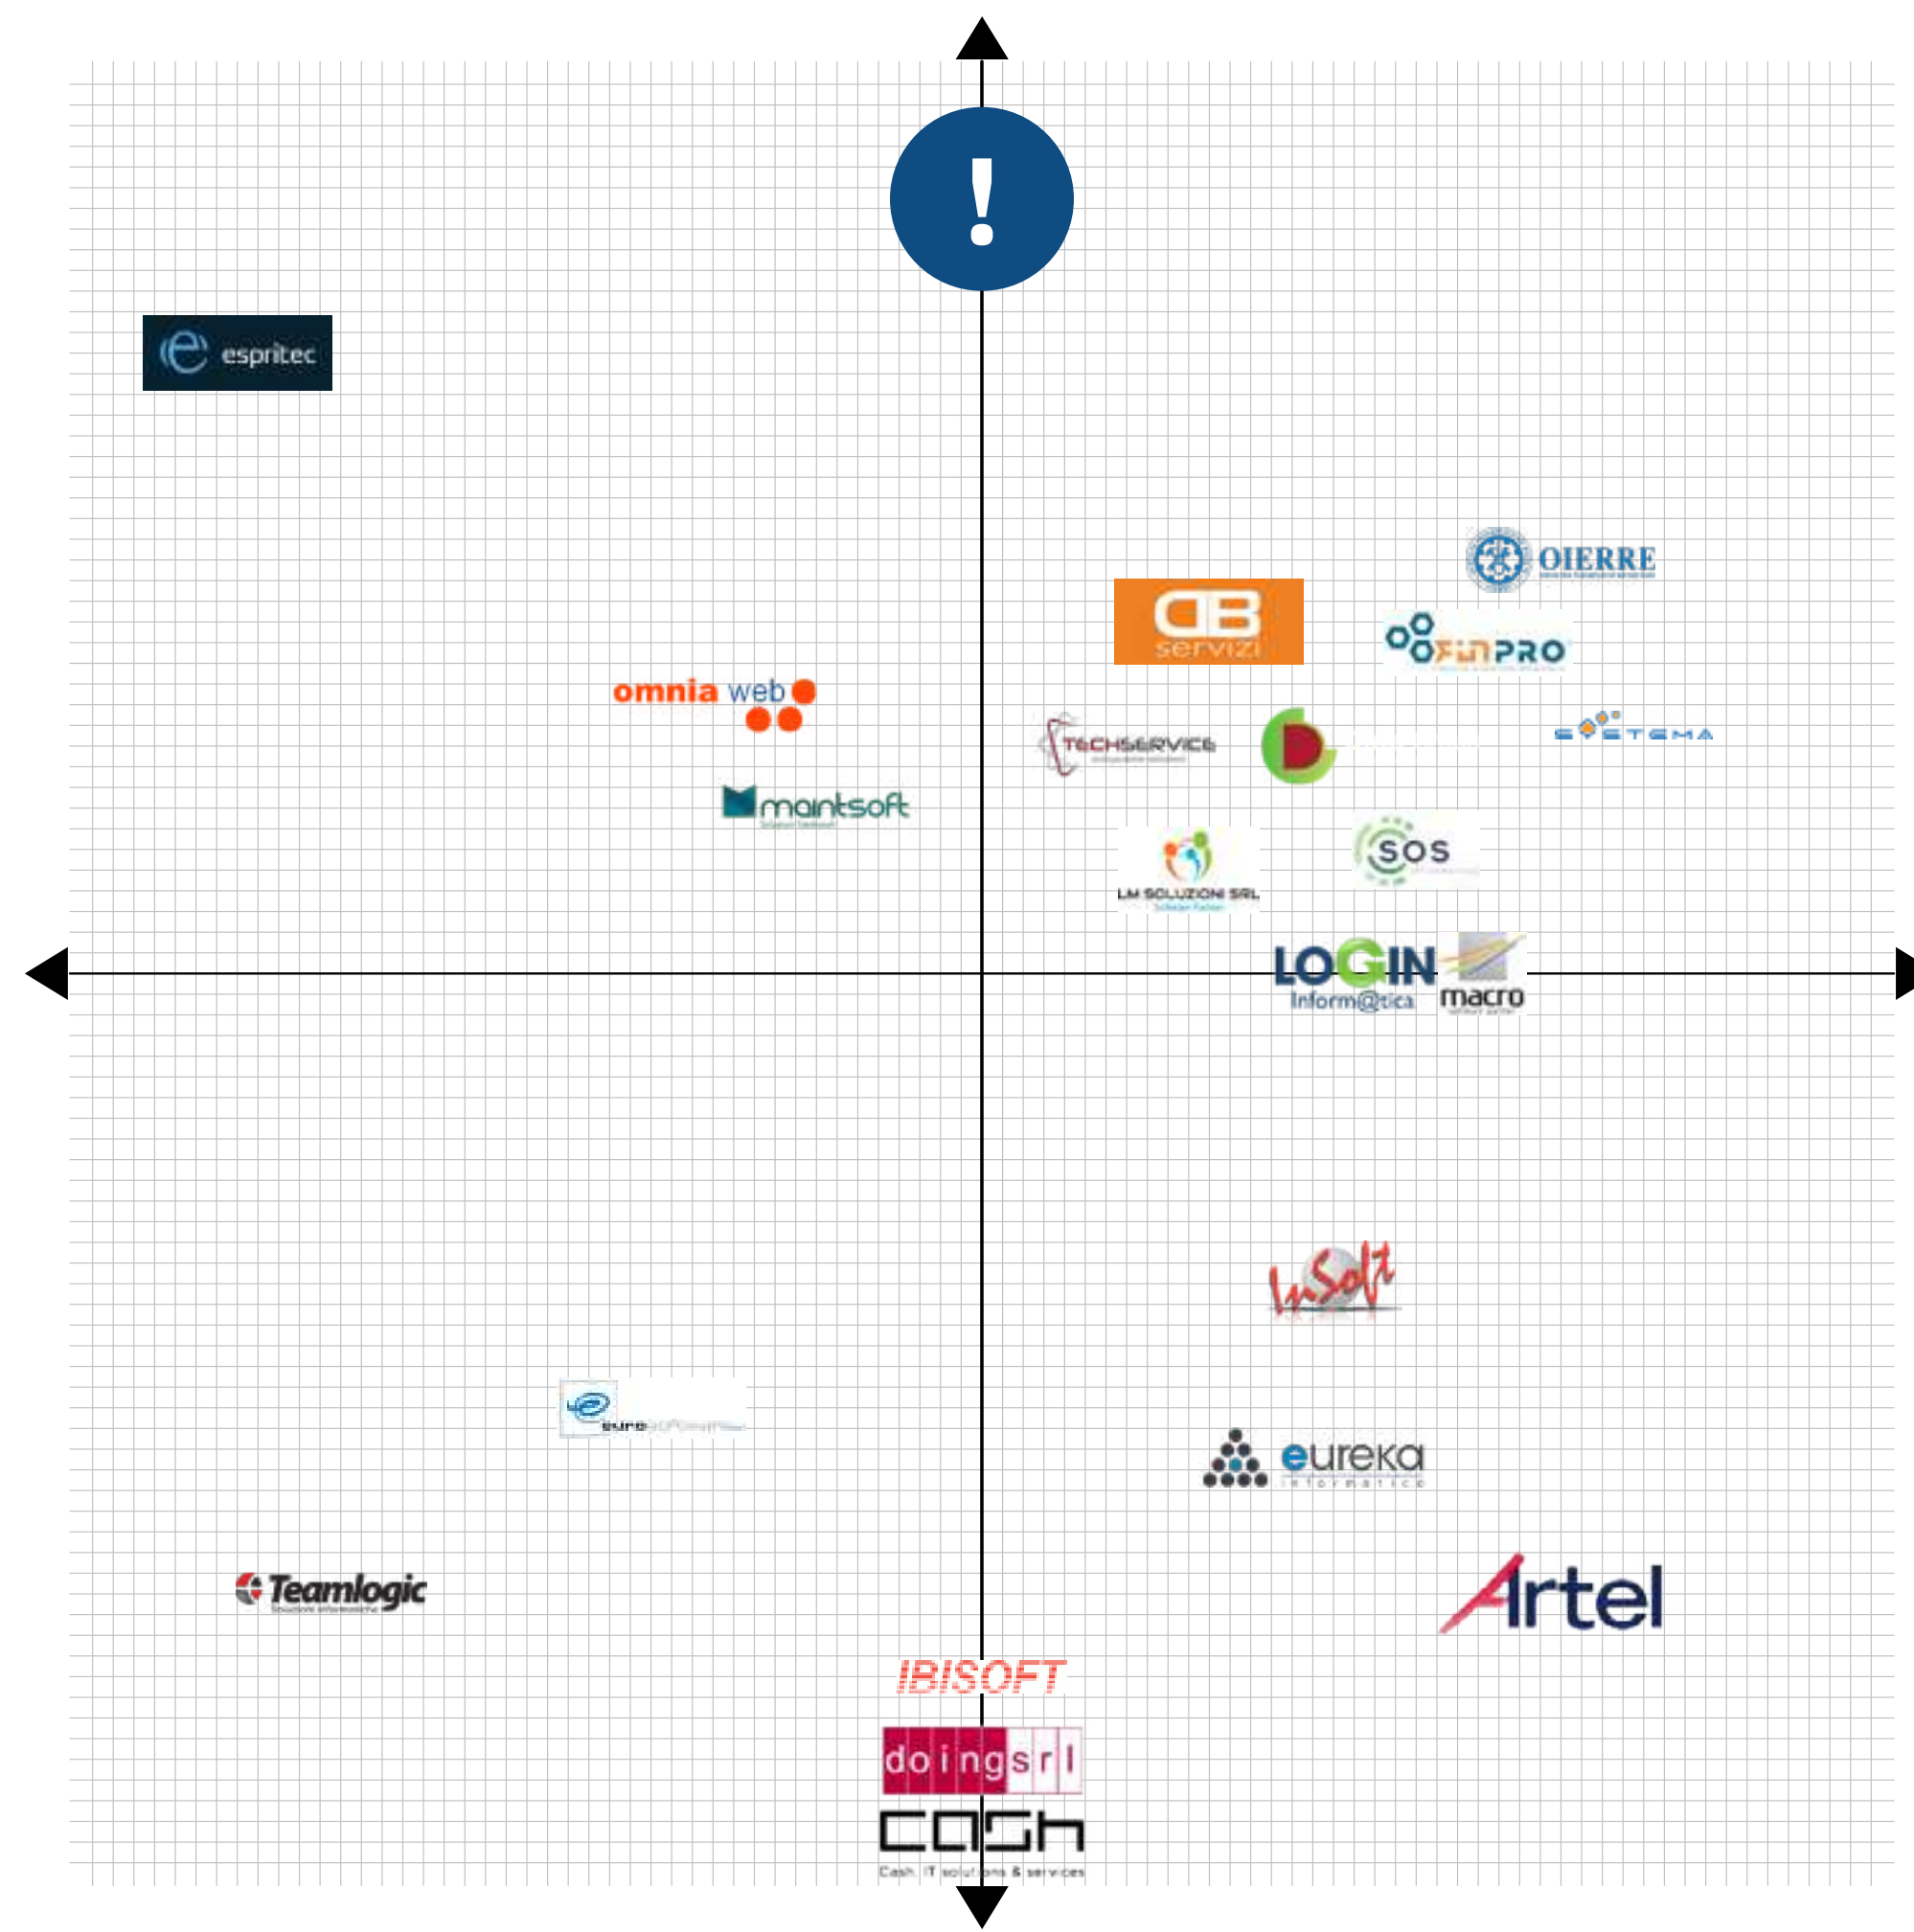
!

espritec

OIERRE

DB servizi

FINPRO

omnia web

TECHSERVICE

SISTEMA

maintsoft

SOS

LM SOLUZIONI SRL

LOGIN Inform@tica

macro

InSoft

euro

eureka informatica

Teamlogic

Artel

IBISOFT

doingsrl

CASh

Cash IT solutions & services